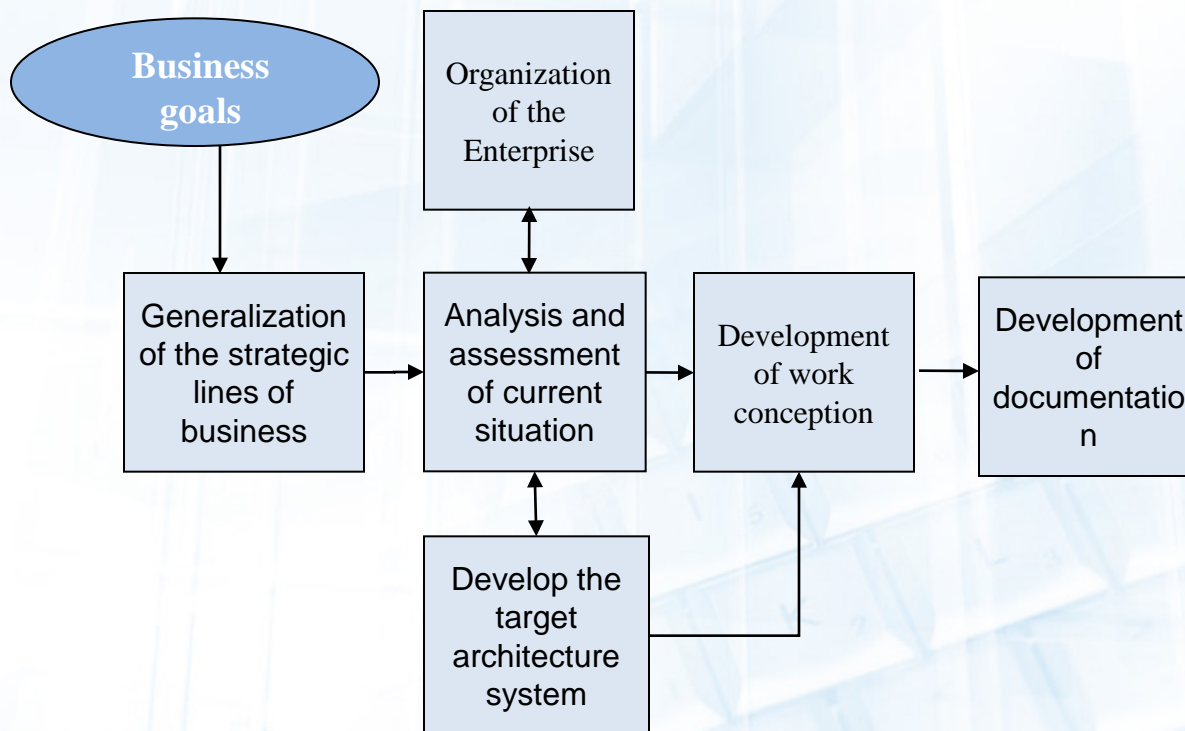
Business goals

Organization of the Enterprise

Generalization of the strategic lines of business

Analysis and assessment of current situation

Development of work conception

Development of documentatio n

Develop the target architecture system